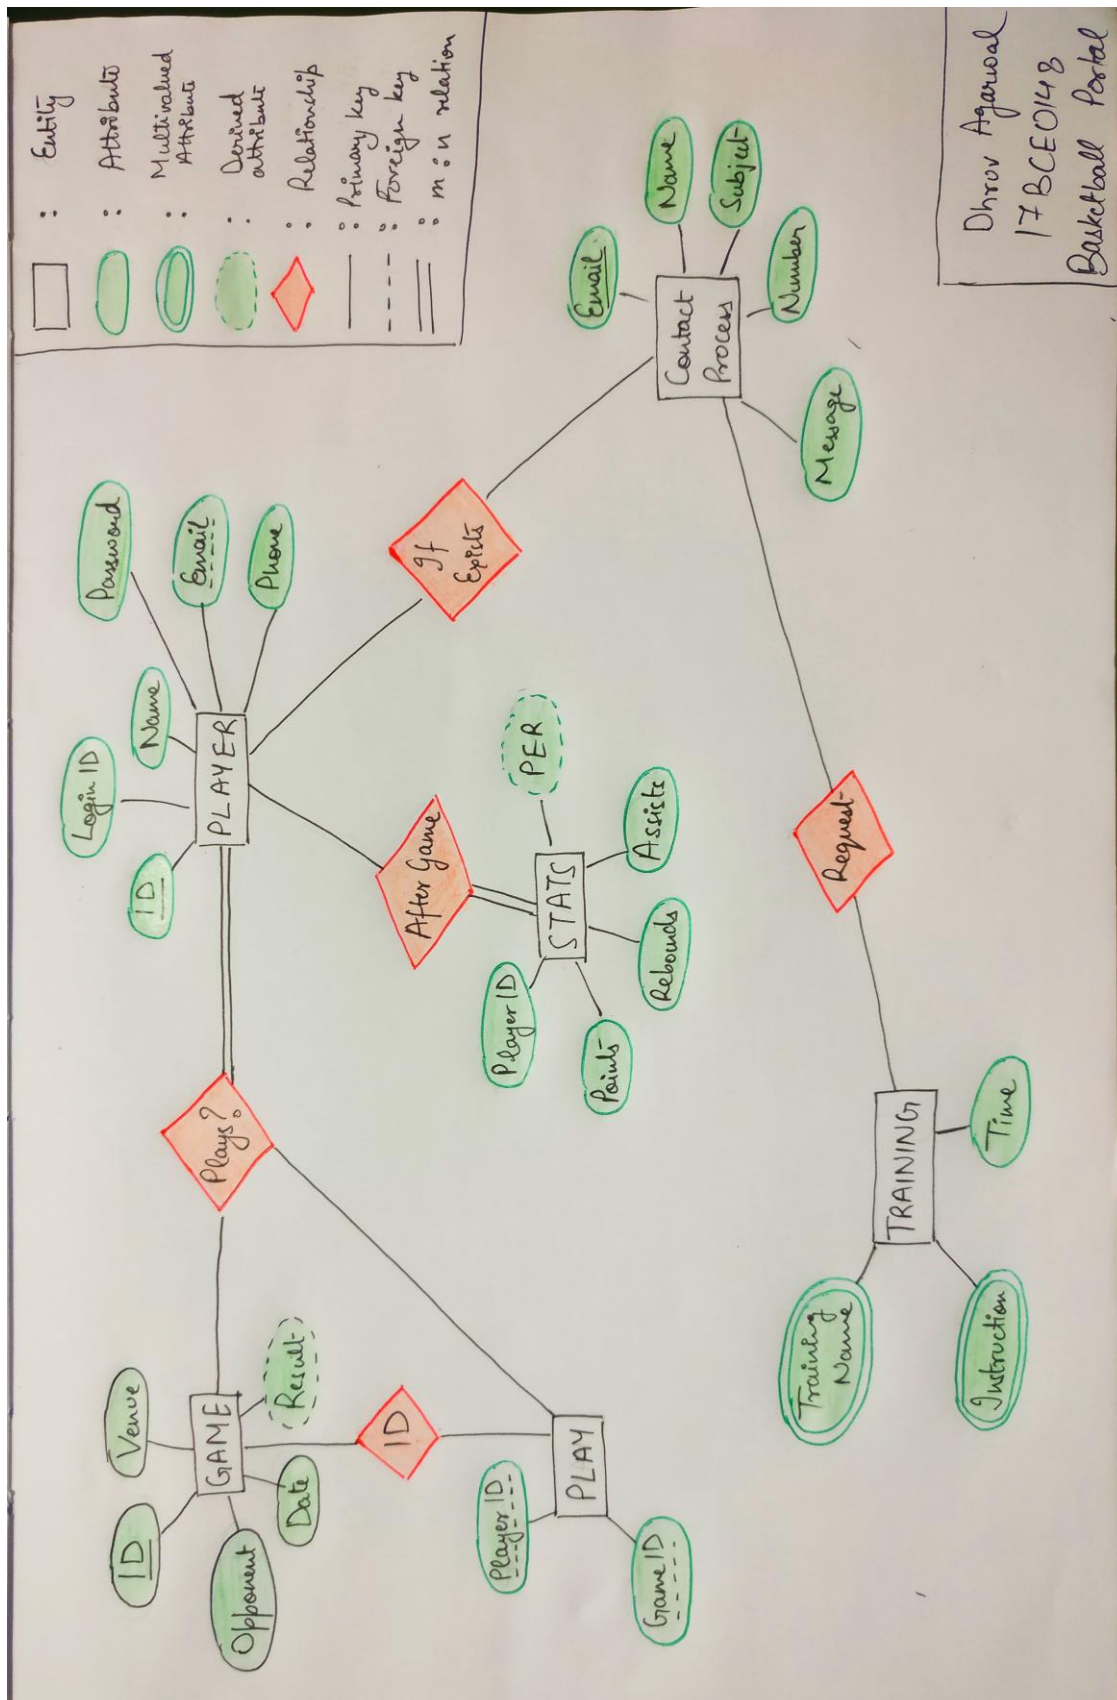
: Entity
: Attribute
: Multivalued Attribute
: Derived attribute
: Relationship
: Primary key
: Foreign key
: m:n relation

Dhruv Agarwal
17BCE0148
Basketball Portal

Email
Name
Subject
Number
Message
Contact Process

If Exists

Password
Email
Phone
Name
Login ID
ID
PLAYER

After Game
PER
Assists
Rebounds
Points
Player ID
STATS

Request

Plays?

TRAINING
Time
Training Name
Instruction

GAME
Venue
ID
Opponent
Date
Result

ID

PLAY
Player ID
Game ID